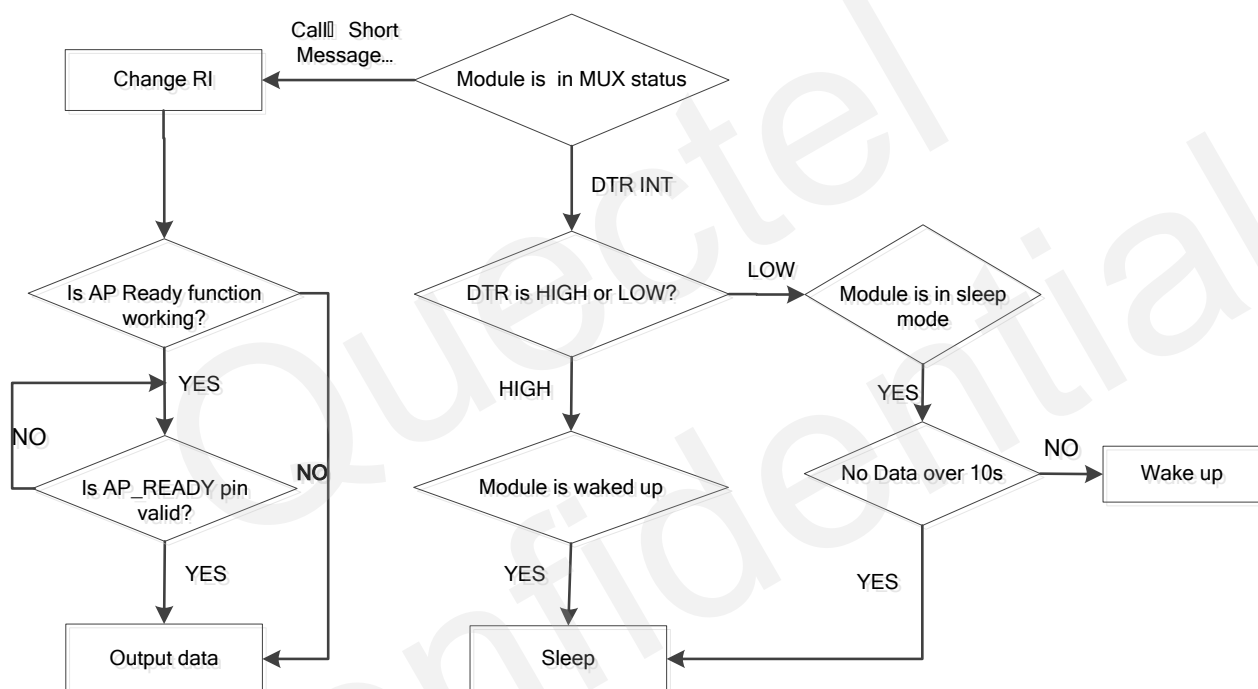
Call Short Message…

Change RI

Module is in MUX status

DTR INT

Is AP Ready function working?

DTR is HIGH or LOW?

LOW

Module is in sleep mode

YES

HIGH

YES

NO

Is AP_READY pin valid?

NO

Module is waked up

No Data over 10s

NO

Wake up

YES

YES

YES

Output data

Sleep

Quectel Confidential